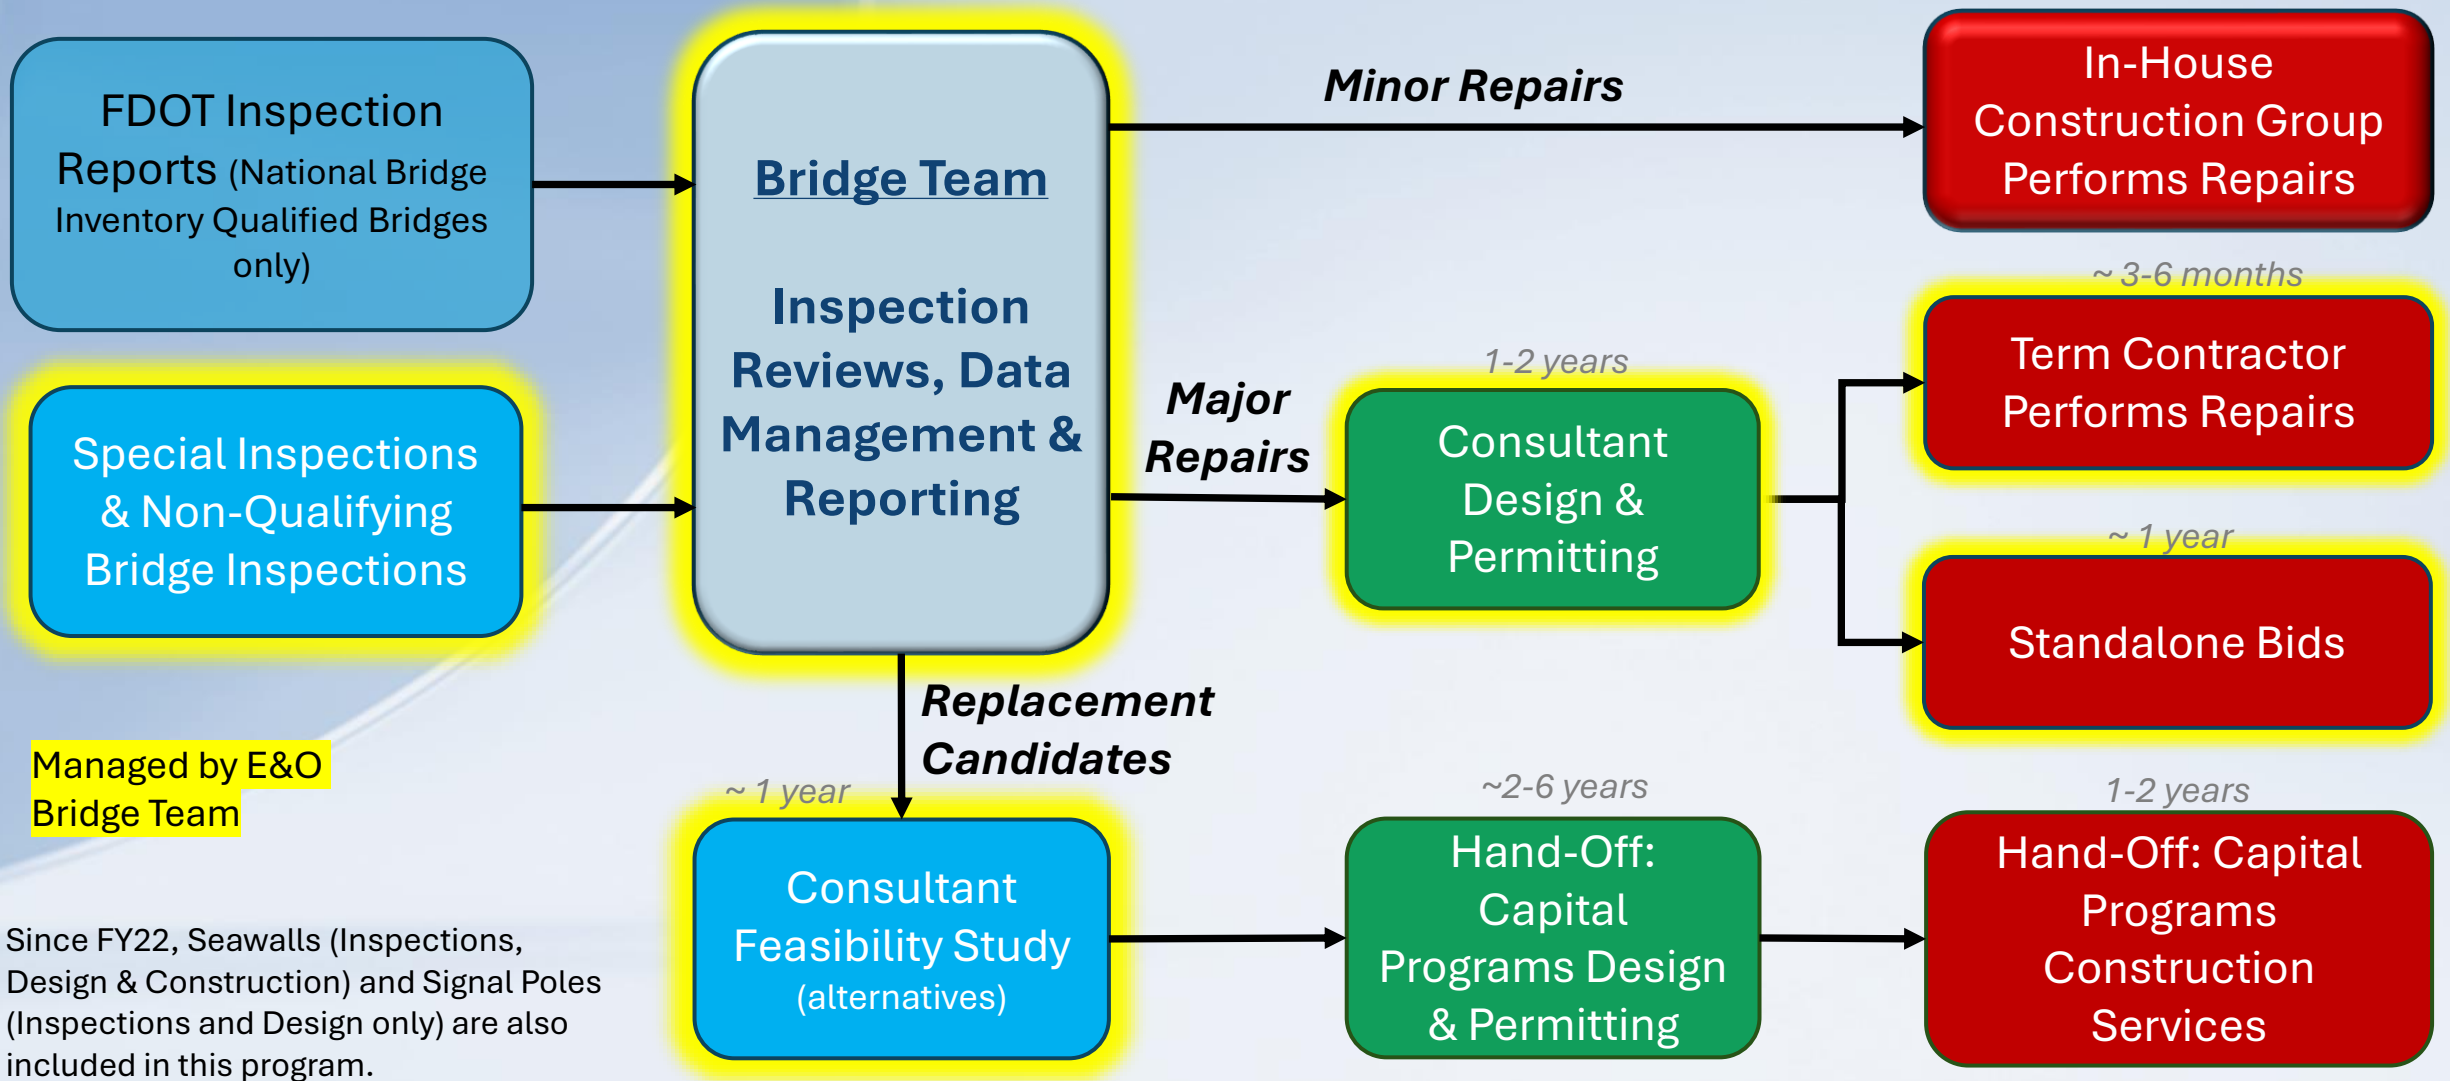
FDOT Inspection Reports (National Bridge Inventory Qualified Bridges only)

Special Inspections & Non-Qualifying Bridge Inspections

Bridge Team

Inspection Reviews, Data Management & Reporting

Minor Repairs

In-House Construction Group Performs Repairs

~ 3-6 months

Term Contractor Performs Repairs

Major Repairs

1-2 years

Consultant Design & Permitting

~ 1 year

Standalone Bids

Replacement Candidates

Managed by E&O Bridge Team

~ 1 year

Consultant Feasibility Study (alternatives)

~2-6 years

Hand-Off: Capital Programs Design & Permitting

1-2 years

Hand-Off: Capital Programs Construction Services

Since FY22, Seawalls (Inspections, Design & Construction) and Signal Poles (Inspections and Design only) are also included in this program.